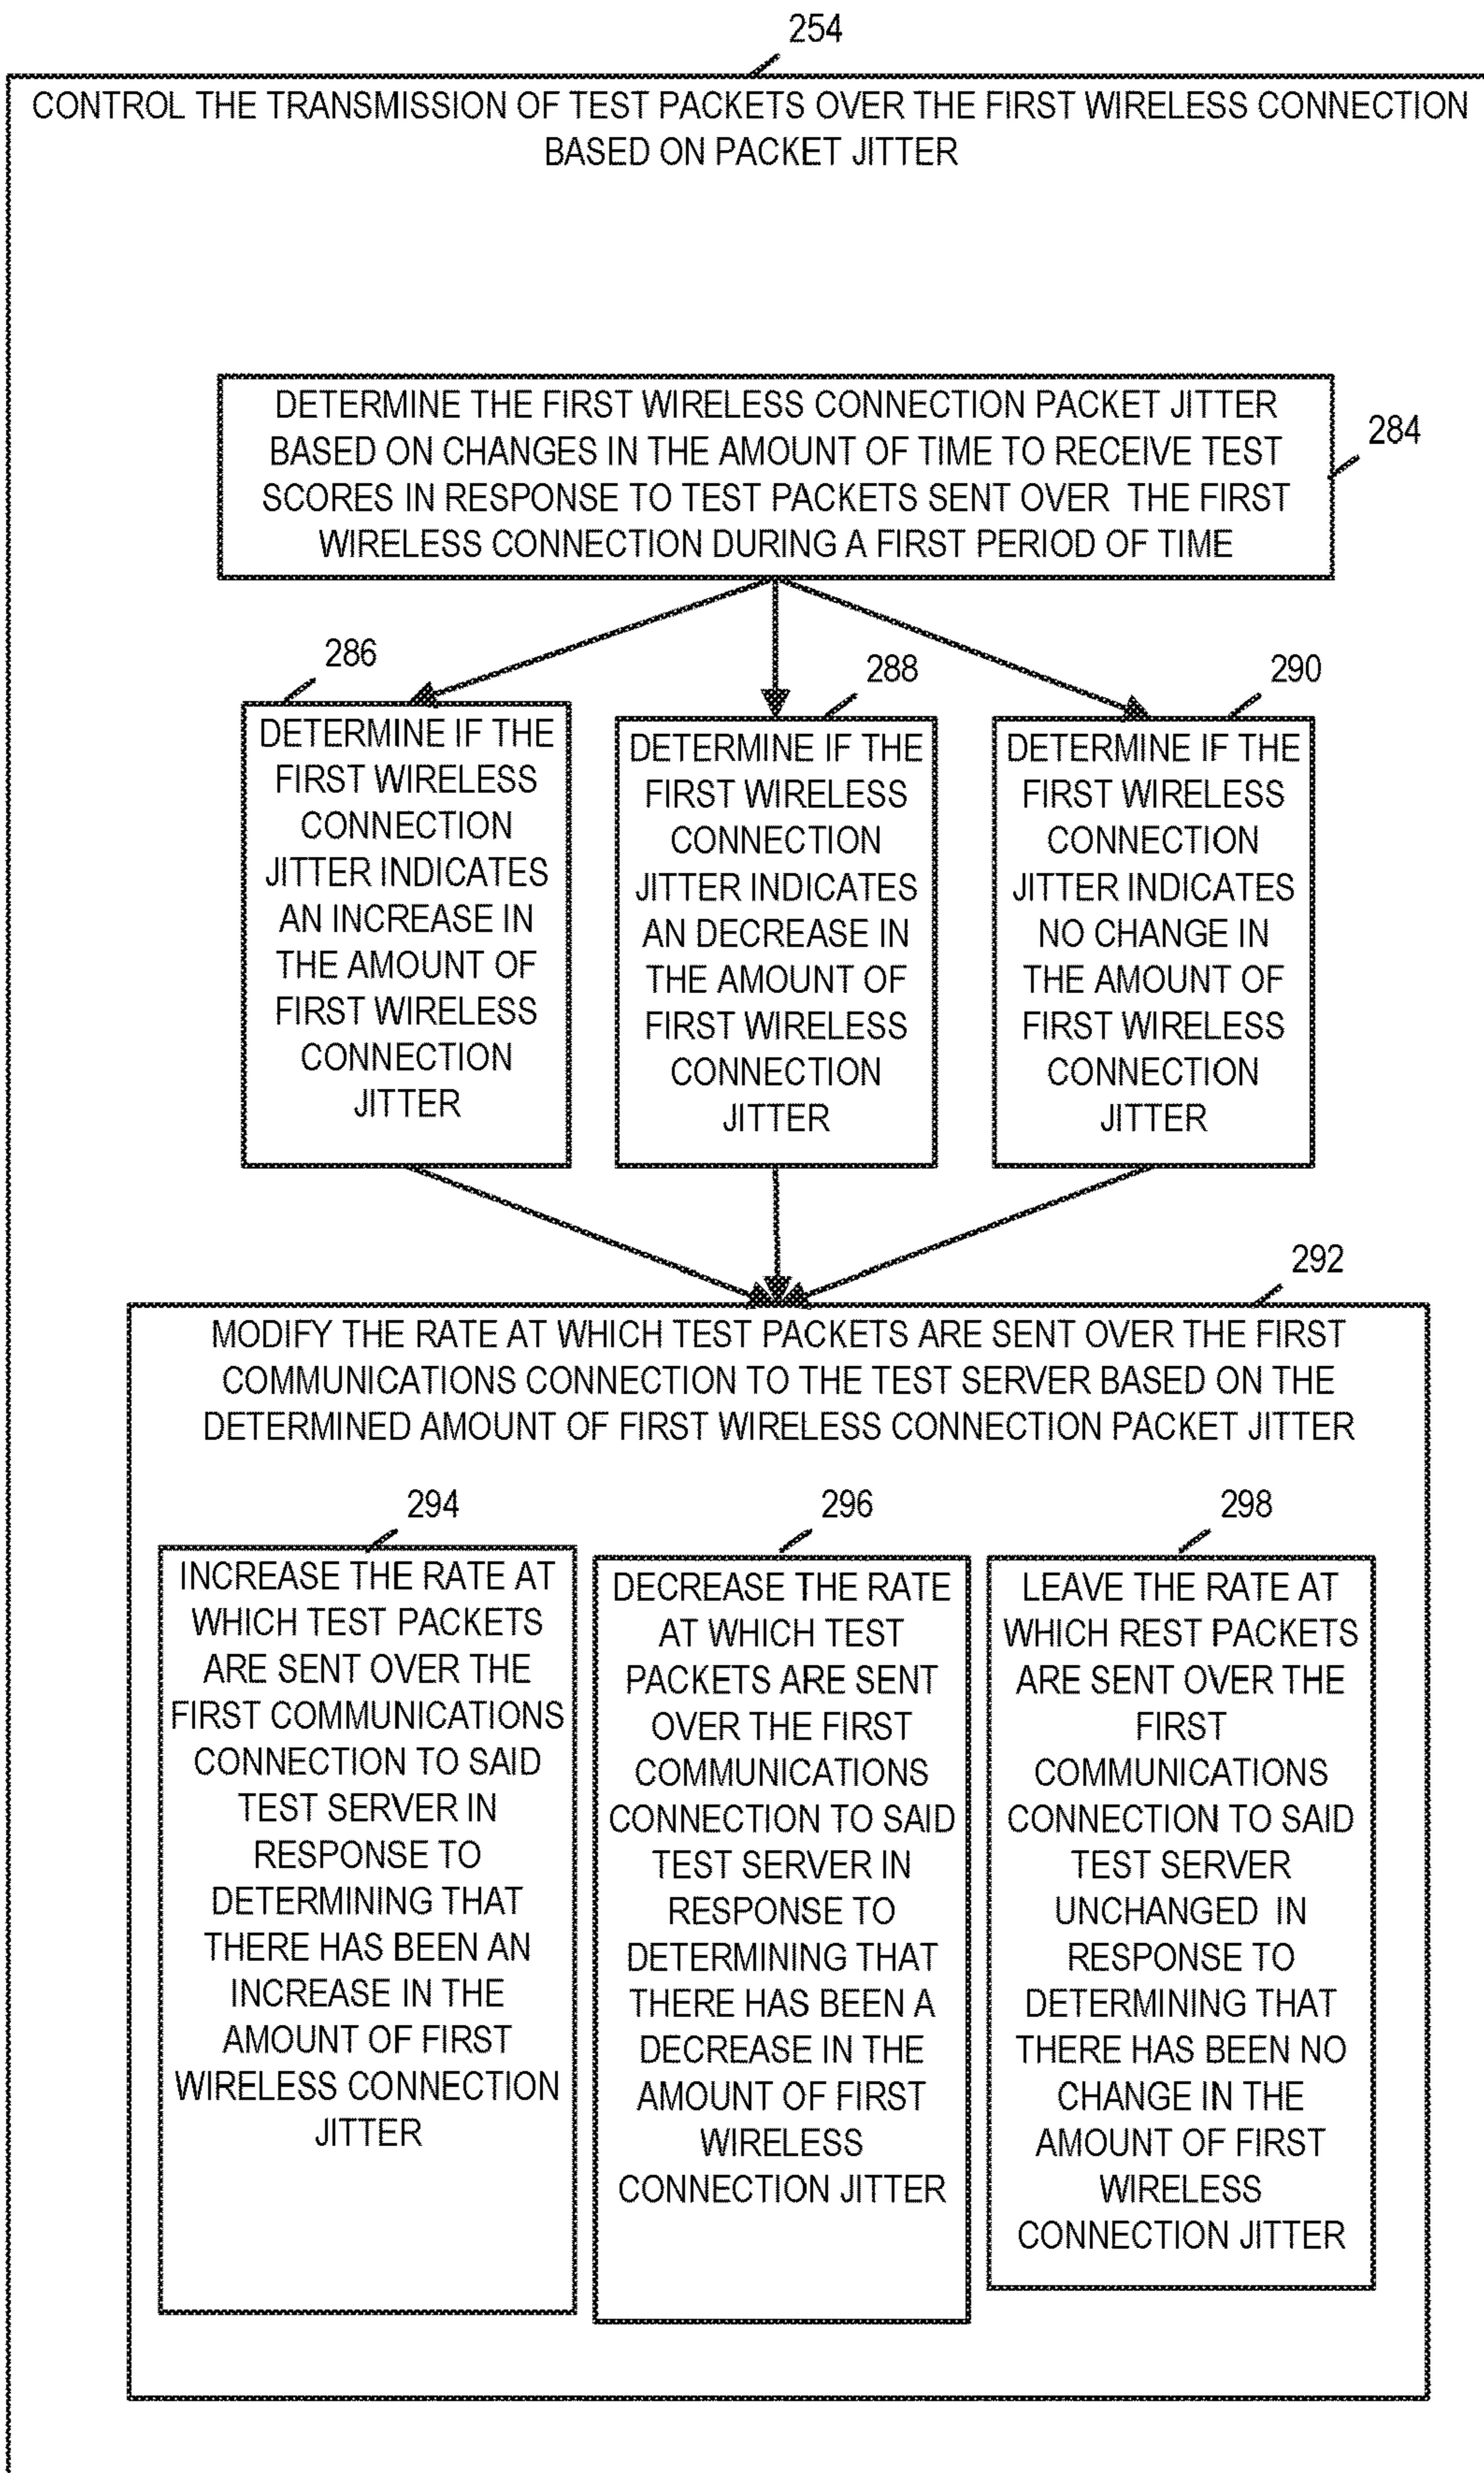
254

CONTROL THE TRANSMISSION OF TEST PACKETS OVER THE FIRST WIRELESS CONNECTION BASED ON PACKET JITTER

DETERMINE THE FIRST WIRELESS CONNECTION PACKET JITTER BASED ON CHANGES IN THE AMOUNT OF TIME TO RECEIVE TEST SCORES IN RESPONSE TO TEST PACKETS SENT OVER THE FIRST WIRELESS CONNECTION DURING A FIRST PERIOD OF TIME

284

286

DETERMINE IF THE FIRST WIRELESS CONNECTION JITTER INDICATES AN INCREASE IN THE AMOUNT OF FIRST WIRELESS CONNECTION JITTER

288

DETERMINE IF THE FIRST WIRELESS CONNECTION JITTER INDICATES AN DECREASE IN THE AMOUNT OF FIRST WIRELESS CONNECTION JITTER

290

DETERMINE IF THE FIRST WIRELESS CONNECTION JITTER INDICATES NO CHANGE IN THE AMOUNT OF FIRST WIRELESS CONNECTION JITTER

292

MODIFY THE RATE AT WHICH TEST PACKETS ARE SENT OVER THE FIRST COMMUNICATIONS CONNECTION TO THE TEST SERVER BASED ON THE DETERMINED AMOUNT OF FIRST WIRELESS CONNECTION PACKET JITTER

294

INCREASE THE RATE AT WHICH TEST PACKETS ARE SENT OVER THE FIRST COMMUNICATIONS CONNECTION TO SAID TEST SERVER IN RESPONSE TO DETERMINING THAT THERE HAS BEEN AN INCREASE IN THE AMOUNT OF FIRST WIRELESS CONNECTION JITTER

296

DECREASE THE RATE AT WHICH TEST PACKETS ARE SENT OVER THE FIRST COMMUNICATIONS CONNECTION TO SAID TEST SERVER IN RESPONSE TO DETERMINING THAT THERE HAS BEEN A DECREASE IN THE AMOUNT OF FIRST WIRELESS CONNECTION JITTER

298

LEAVE THE RATE AT WHICH REST PACKETS ARE SENT OVER THE FIRST COMMUNICATIONS CONNECTION TO SAID TEST SERVER UNCHANGED IN RESPONSE TO DETERMINING THAT THERE HAS BEEN NO CHANGE IN THE AMOUNT OF FIRST WIRELESS CONNECTION JITTER